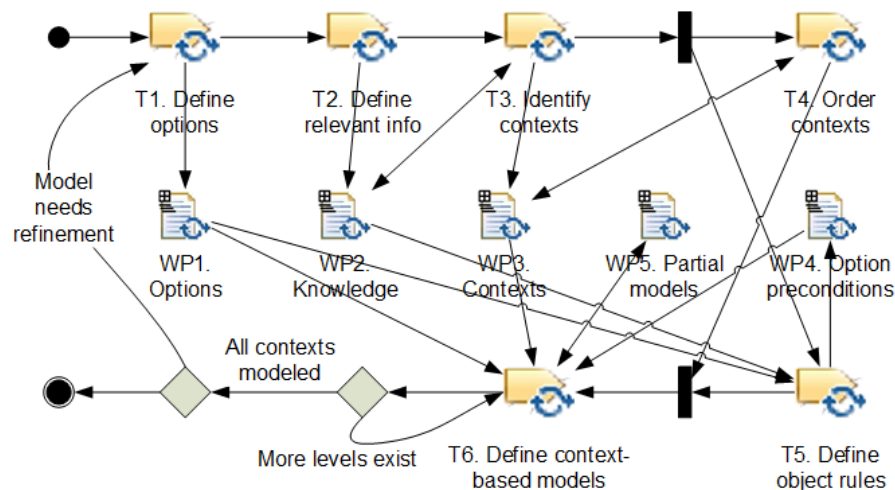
T1. Define options

T2. Define relevant info

T3. Identify contexts

T4. Order contexts

Model needs refinement

WP1. Options

WP2. Knowledge

WP3. Contexts

WP5. Partial models

WP4. Option preconditions

All contexts modeled

More levels exist

T6. Define context-based models

T5. Define object rules